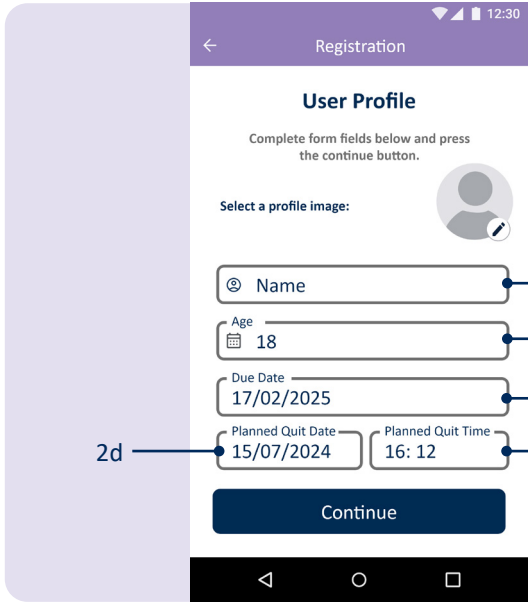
12:30

Registration

User Profile

Complete form fields below and press the continue button.

Select a profile image:

Name

Age
18

Due Date
17/02/2025

2d

Planned Quit Date
15/07/2024

Planned Quit Time
16: 12

Continue